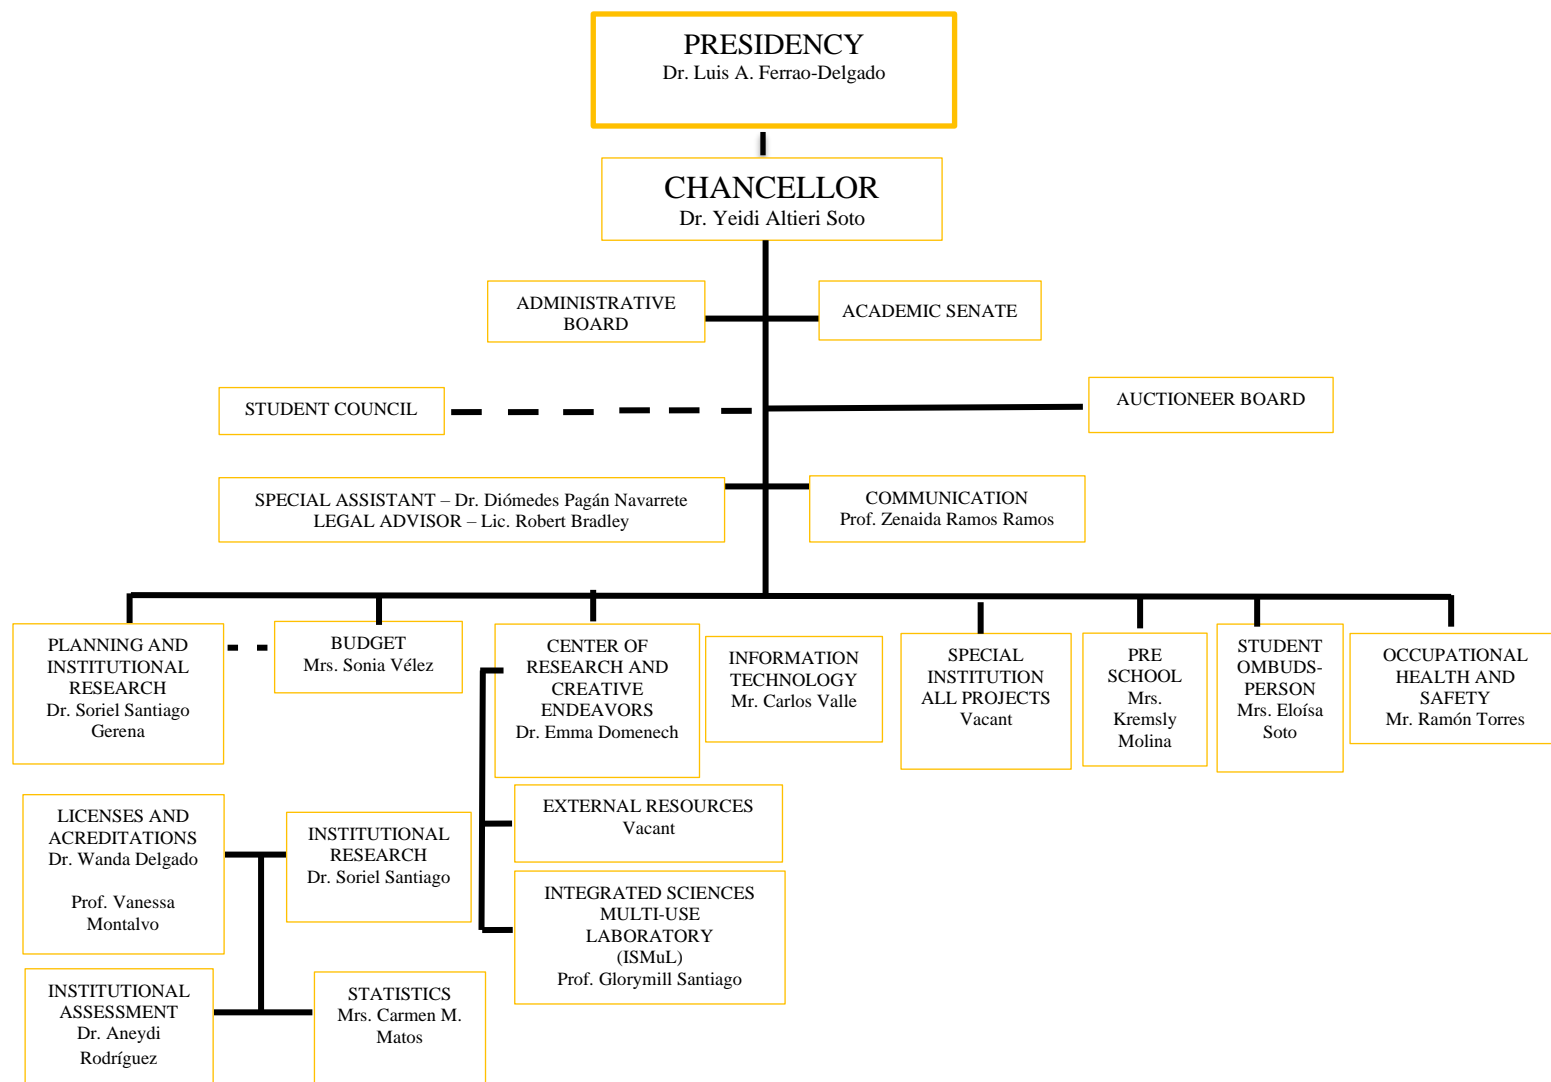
PRESIDENCY
Dr. Luis A. Ferrao-Delgado

CHANCELLOR
Dr. Yeidi Altieri Soto

ADMINISTRATIVE BOARD

ACADEMIC SENATE

STUDENT COUNCIL

AUCTIONEER BOARD

SPECIAL ASSISTANT – Dr. Diómedes Pagán Navarrete
LEGAL ADVISOR – Lic. Robert Bradley

COMMUNICATION
Prof. Zenaida Ramos Ramos

PLANNING AND INSTITUTIONAL RESEARCH
Dr. Soriel Santiago Gerena

BUDGET
Mrs. Sonia Vélez

CENTER OF RESEARCH AND CREATIVE ENDEAVORS
Dr. Emma Domenech

INFORMATION TECHNOLOGY
Mr. Carlos Valle

SPECIAL INSTITUTION ALL PROJECTS
Vacant

PRE SCHOOL
Mrs. Kremsly Molina

STUDENT OMBUDS-PERSON
Mrs. Eloísa Soto

OCCUPATIONAL HEALTH AND SAFETY
Mr. Ramón Torres

EXTERNAL RESOURCES
Vacant

LICENSES AND ACREDITATIONS
Dr. Wanda Delgado

Prof. Vanessa Montalvo

INSTITUTIONAL RESEARCH
Dr. Soriel Santiago

INTEGRATED SCIENCES MULTI-USE LABORATORY (ISMuL)
Prof. Glorymill Santiago

INSTITUTIONAL ASSESSMENT
Dr. Aneydi Rodríguez

STATISTICS
Mrs. Carmen M. Matos